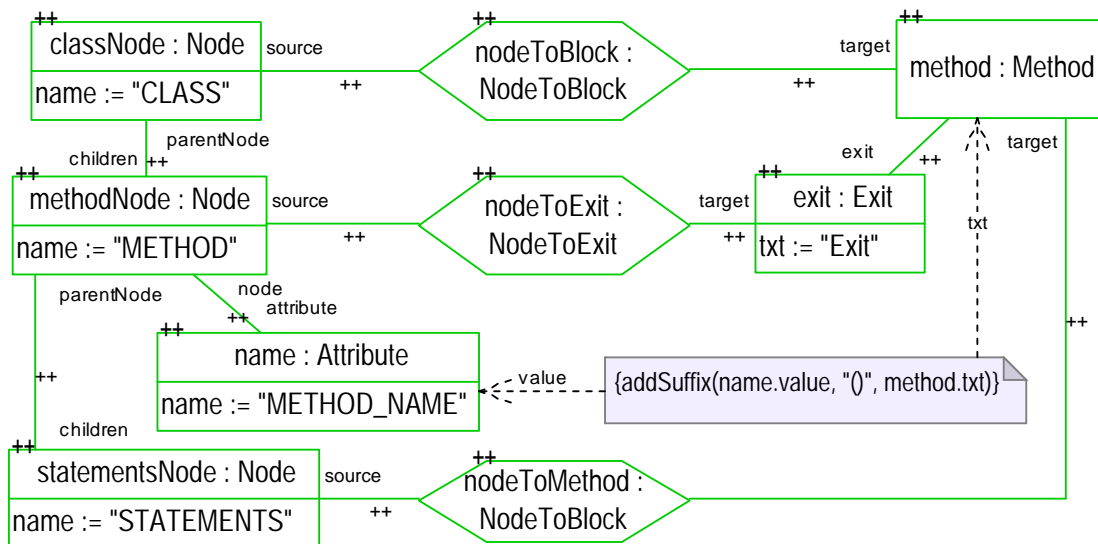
++
classNode : Node
name := "CLASS"

source
++

++
nodeToBlock :
NodeToBlock

target
++

++
method : Method

parentNode
children ++

exit
++
target

++
methodNode : Node
name := "METHOD"

source
++

++
nodeToExit :
NodeToExit

target
++

++
exit : Exit
txt := "Exit"

txt

parentNode
node
attribute
++

++
name : Attribute
name := "METHOD_NAME"

value

{addSuffix(name.value, "()", method.txt)}

++
++

children

++
statementsNode : Node
name := "STATEMENTS"

source
++

++
nodeToMethod :
NodeToBlock